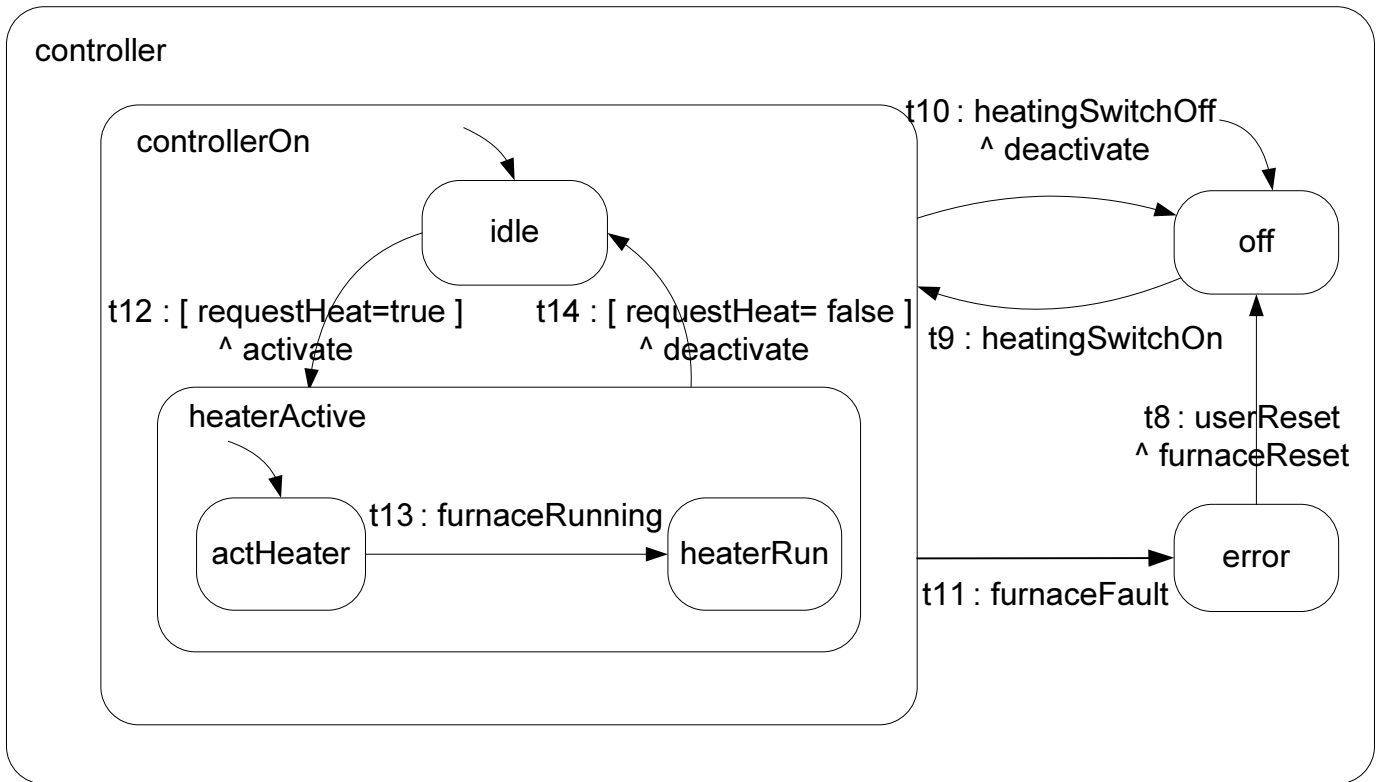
controller

controllerOn

t10 : heatingSwitchOff
^ deactivate

idle

off

t12 : [ requestHeat=true ]
^ activate

t14 : [ requestHeat= false ]
^ deactivate

t9 : heatingSwitchOn

heaterActive

t8 : userReset
^ furnaceReset

t13 : furnaceRunning

actHeater

heaterRun

error

t11 : furnaceFault